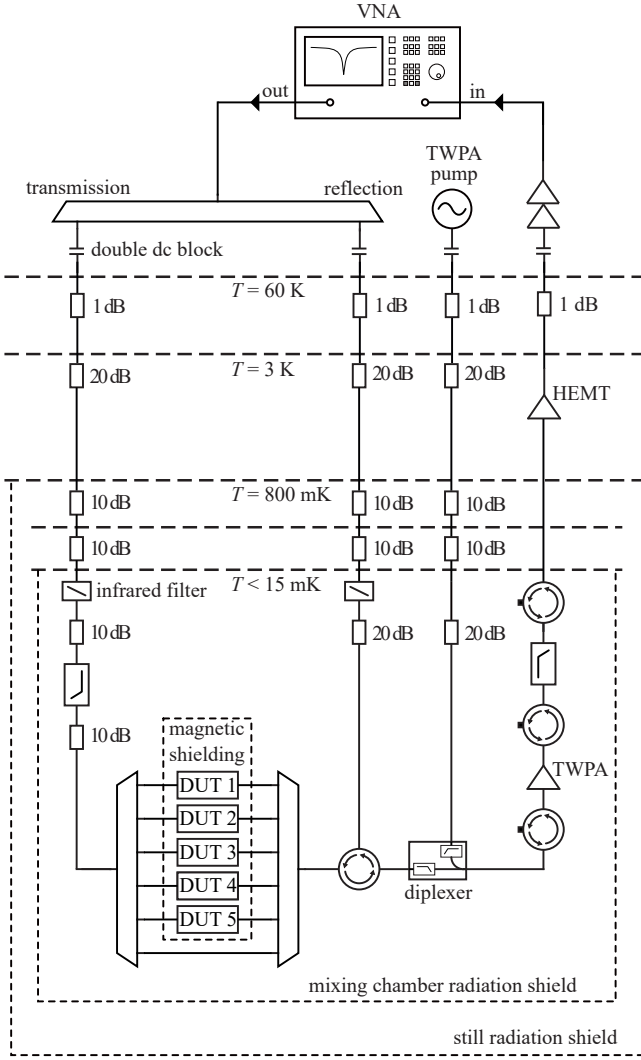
VNA

out

in

TWPA pump

transmission

reflection

double dc block

$T = 60$ K

1 dB

1 dB

1 dB

1 dB

$T = 3$ K

20 dB

20 dB

20 dB

HEMT

$T = 800$ mK

10 dB

10 dB

10 dB

10 dB

10 dB

10 dB

$T < 15$ mK

infrared filter

10 dB

20 dB

20 dB

10 dB

magnetic shielding

DUT 1

DUT 2

DUT 3

DUT 4

DUT 5

TWPA

diplexer

mixing chamber radiation shield

still radiation shield